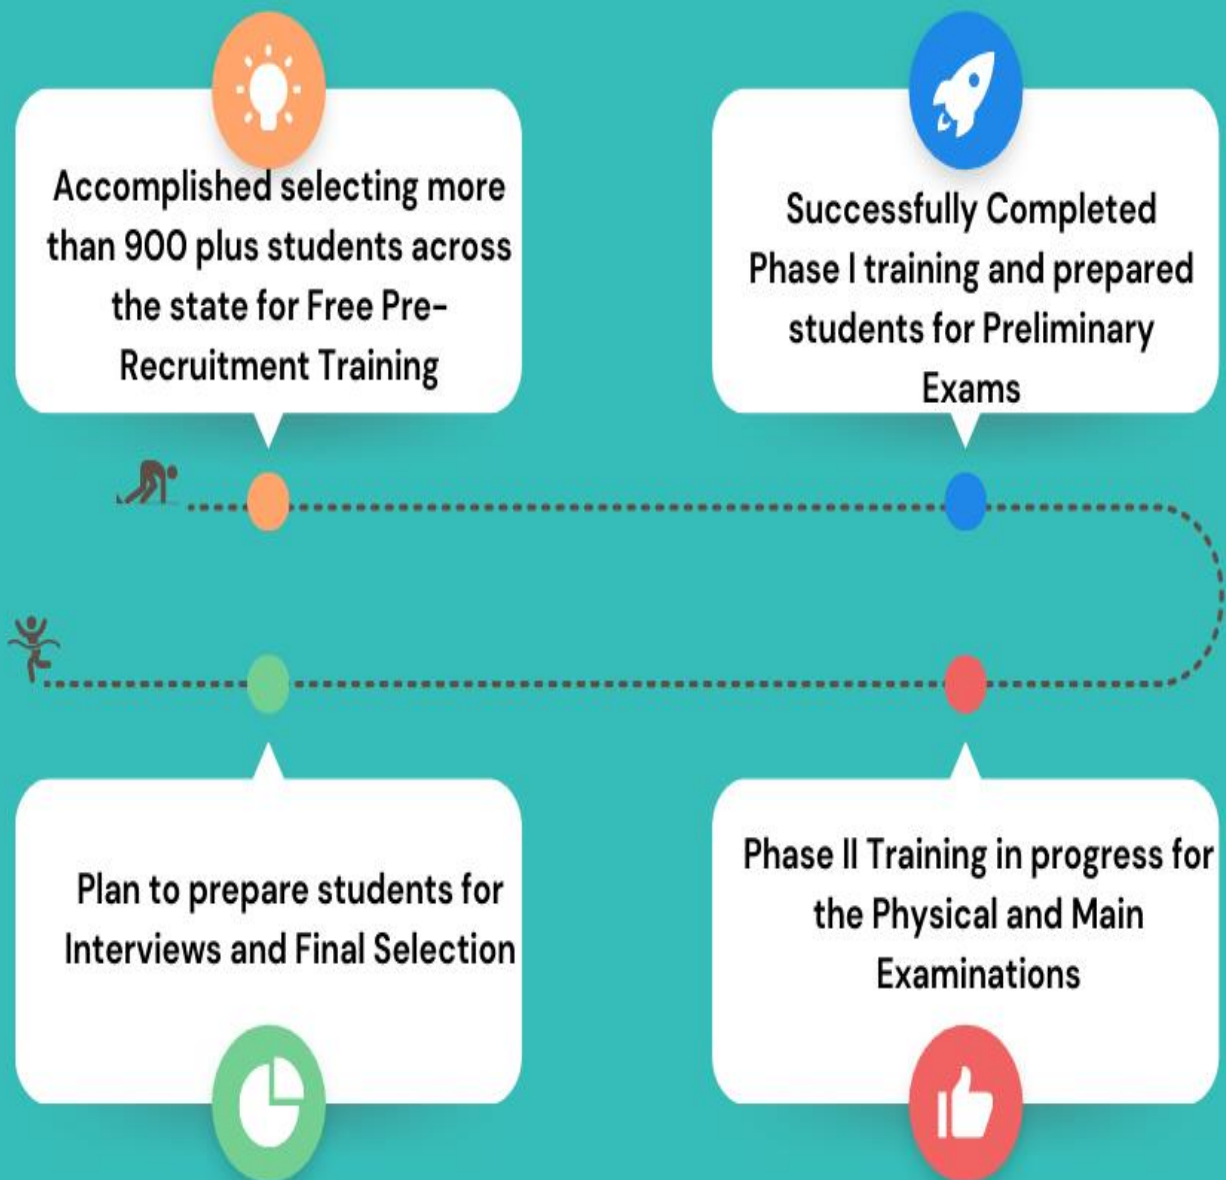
Accomplished selecting more than 900 plus students across the state for Free Pre-Recruitment Training

Successfully Completed Phase I training and prepared students for Preliminary Exams

Plan to prepare students for Interviews and Final Selection

Phase II Training in progress for the Physical and Main Examinations